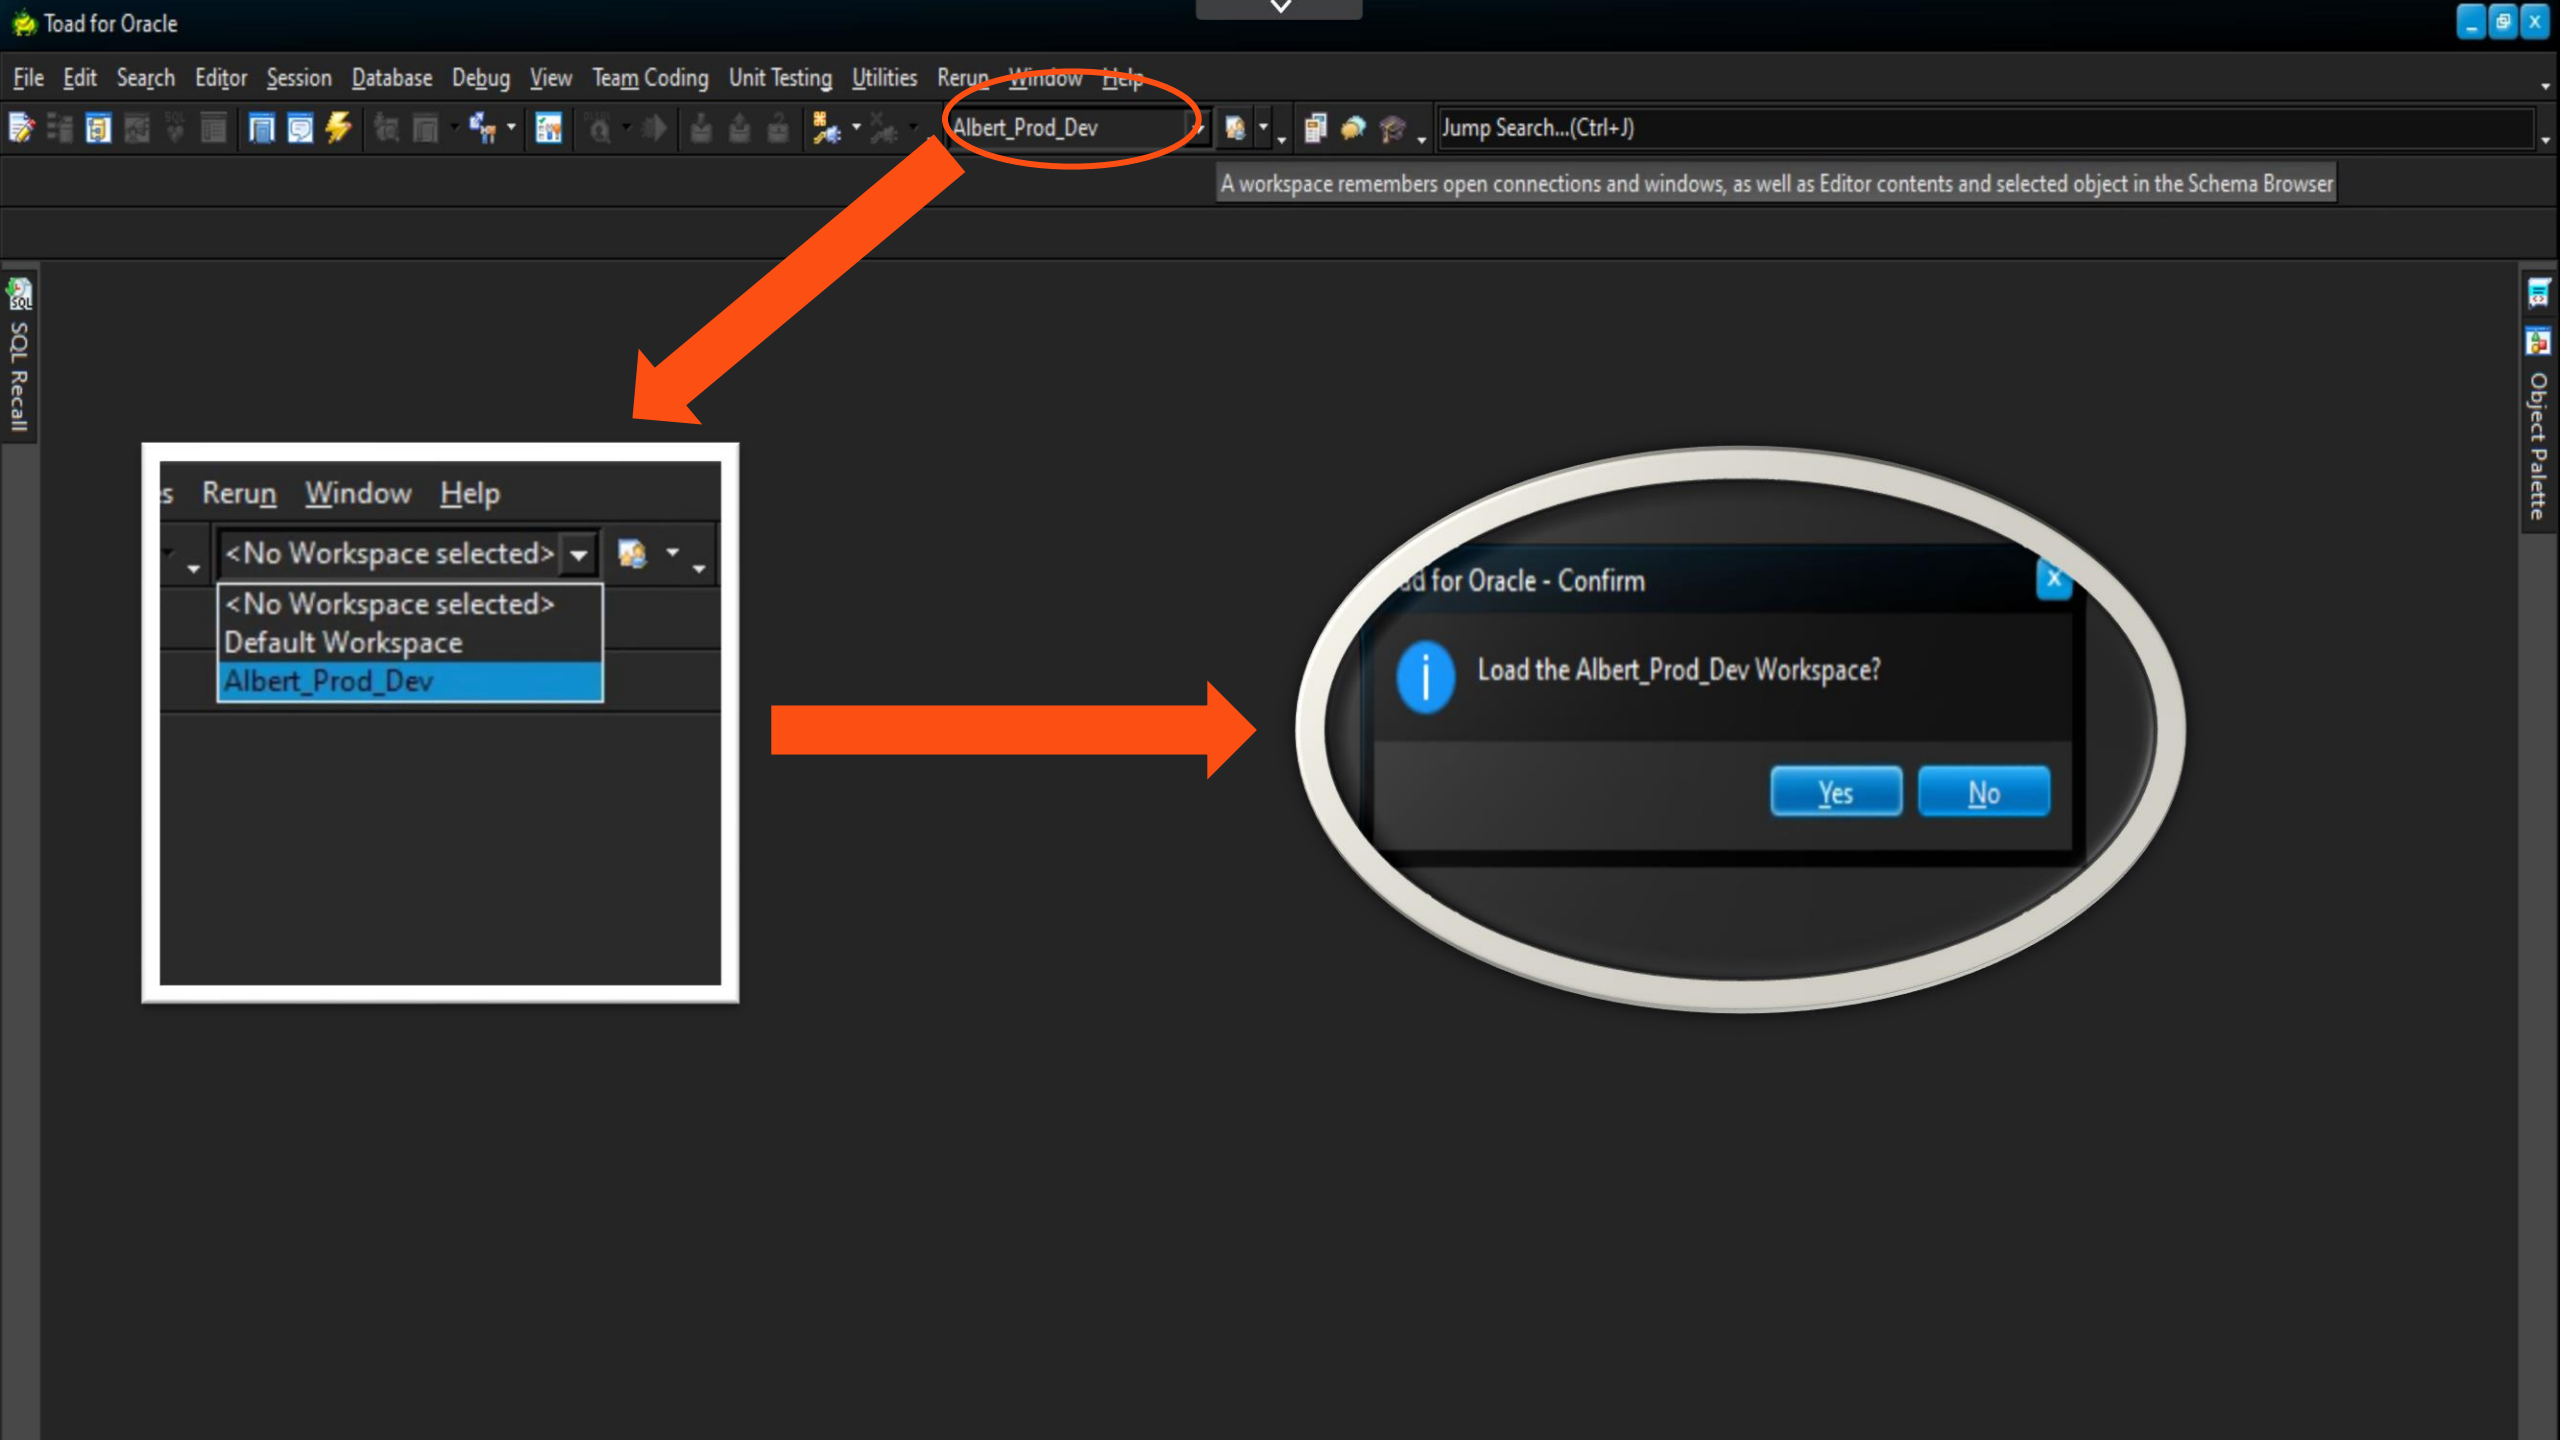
Toad for Oracle

File Edit Search Editor Session Database Debug View Team Coding Unit Testing Utilities Rerun Window Help

Albert_Prod_Dev

Jump Search...(Ctrl+J)

A workspace remembers open connections and windows, as well as Editor contents and selected object in the Schema Browser

SQL Recall

Object Palette

s Rerun Window Help

<No Workspace selected>

<No Workspace selected>
Default Workspace
Albert_Prod_Dev

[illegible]d for Oracle - Confirm

Load the Albert_Prod_Dev Workspace?

Yes No